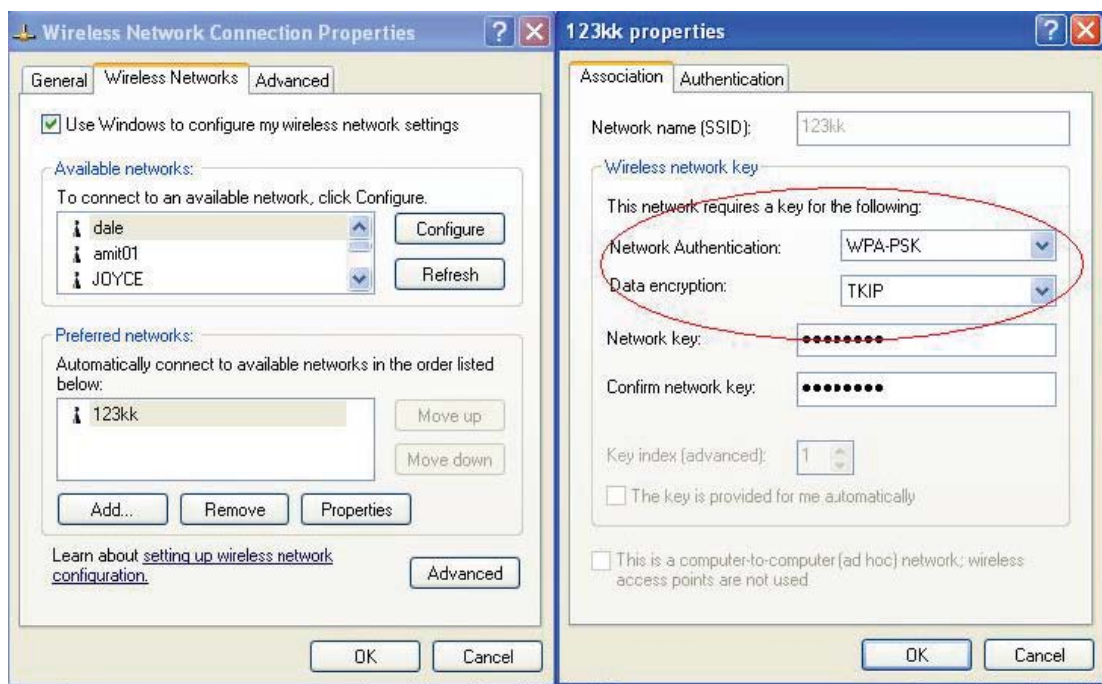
Wireless Network Connection Properties

General | Wireless Networks | Advanced

Use Windows to configure my wireless network settings

Available networks:

To connect to an available network, click Configure.

dale
amit01
JOYCE

Configure

Refresh

Preferred networks:

Automatically connect to available networks in the order listed below:

123kk

Move up

Move down

Add... | Remove | Properties

Learn about setting up wireless network configuration.

Advanced

OK | Cancel

123kk properties

Association | Authentication

Network name (SSID): 123kk

Wireless network key

This network requires a key for the following:

Network Authentication: WPA-PSK

Data encryption: TKIP

Network key: ••••••••

Confirm network key: ••••••••

Key index (advanced): 1

The key is provided for me automatically

This is a computer-to-computer (ad hoc) network; wireless access points are not used

OK | Cancel